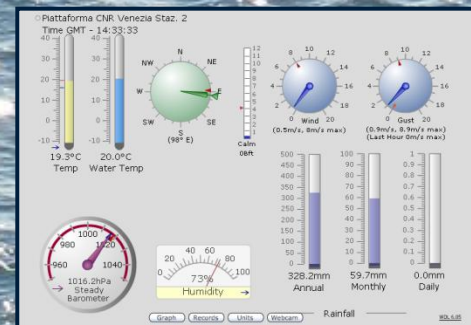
Piattaforma CNR Venezia Staz. 2
Time GMT - 14:33:33

40 30 20 10 0 -10
19.3°C
Temp

40 30 20 10 0 -10
20.0°C
Water Temp

N NE E SE S SW W NW
(98° E)

12 11 10 9 8 7 6 5 4 3 2 1 0
Calm
0bft

2 4 6 8 10 12 14 16 18 20
Wind
(0.5m/s, 8m/s max)

2 4 6 8 10 12 14 16 18 20
Gust
(0.9m/s, 8.9m/s max)
(Last Hour 0m/s max)

960 980 1000 1020 1040
1016.2hPa
Steady
Barometer

0 20 40 60 80 100
73%
Humidity

500 450 400 350 300 250 200 150 100 50 0
328.2mm
Annual

100 90 80 70 60 50 40 30 20 10 0
59.7mm
Monthly

0.0mm
Daily

Graph Records Units Webcam
Rainfall